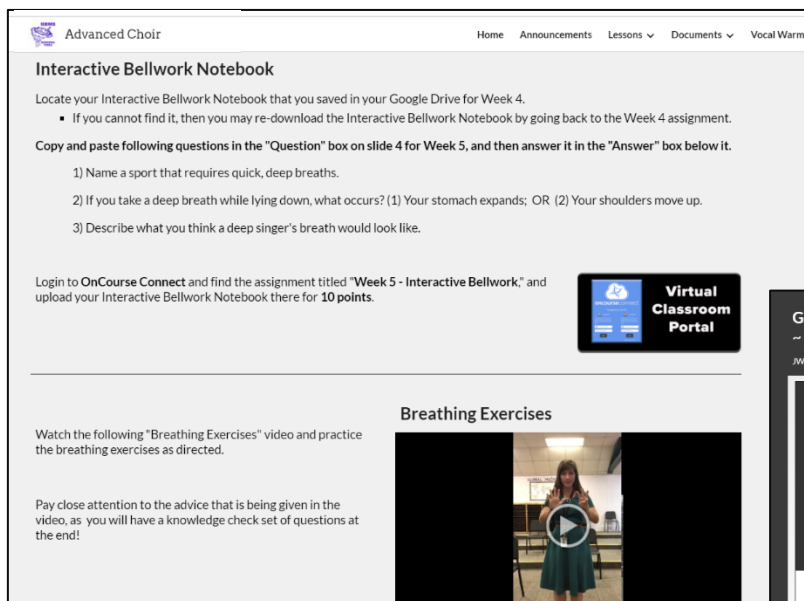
Advanced Choir

Home Announcements Lessons Documents Vocal Warm

Interactive Bellwork Notebook

Locate your Interactive Bellwork Notebook that you saved in your Google Drive for Week 4.

- If you cannot find it, then you may re-download the Interactive Bellwork Notebook by going back to the Week 4 assignment.

Copy and paste following questions in the "Question" box on slide 4 for Week 5, and then answer it in the "Answer" box below it.

1) Name a sport that requires quick, deep breaths.

2) If you take a deep breath while lying down, what occurs? (1) Your stomach expands; OR (2) Your shoulders move up.

3) Describe what you think a deep singer's breath would look like.

Login to OnCourse Connect and find the assignment titled "Week 5 - Interactive Bellwork," and upload your Interactive Bellwork Notebook there for 10 points.

Virtual Classroom Portal

G
~
JW

Breathing Exercises

Watch the following "Breathing Exercises" video and practice the breathing exercises as directed.

Pay close attention to the advice that is being given in the video, as you will have a knowledge check set of questions at the end!